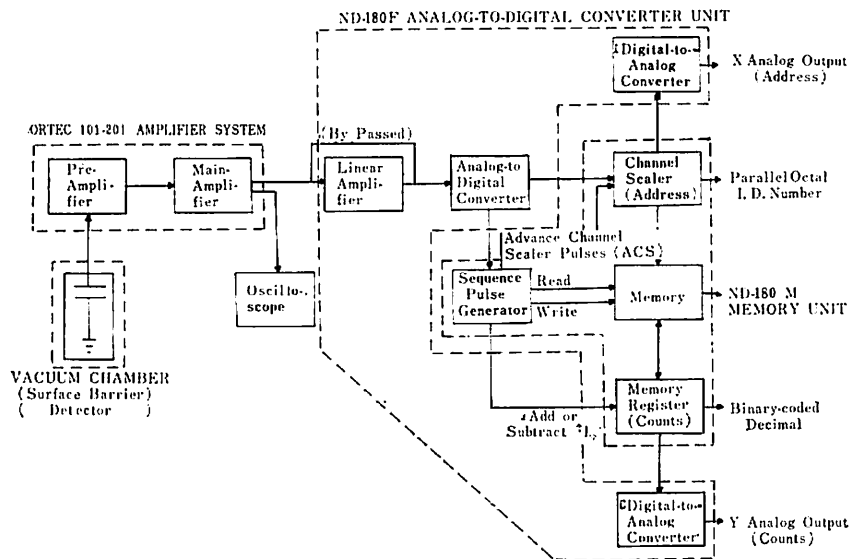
ND-180F ANALOG-TO-DIGITAL CONVERTER UNIT

Digital-to-Analog Converter

X Analog Output (Address)

ORTEC 101-201 AMPLIFIER SYSTEM

(By Passed)

Pre-Amplifier

Main-Amplifier

Linear Amplifier

Analog-to Digital Converter

Channel Scaler (Address)

Parallel Octal I. D. Number

Advance Channel Scaler Pulses (ACS)

Oscilloscope

Sequence Pulse Generator

Read

Write

Memory

ND-180 M MEMORY UNIT

VACUUM CHAMBER (Surface Barrier) ( Detector )

Add or Subtract

Memory Register (Counts)

Binary-coded Decimal

Digital-to-Analog Converter

Y Analog Output (Counts)